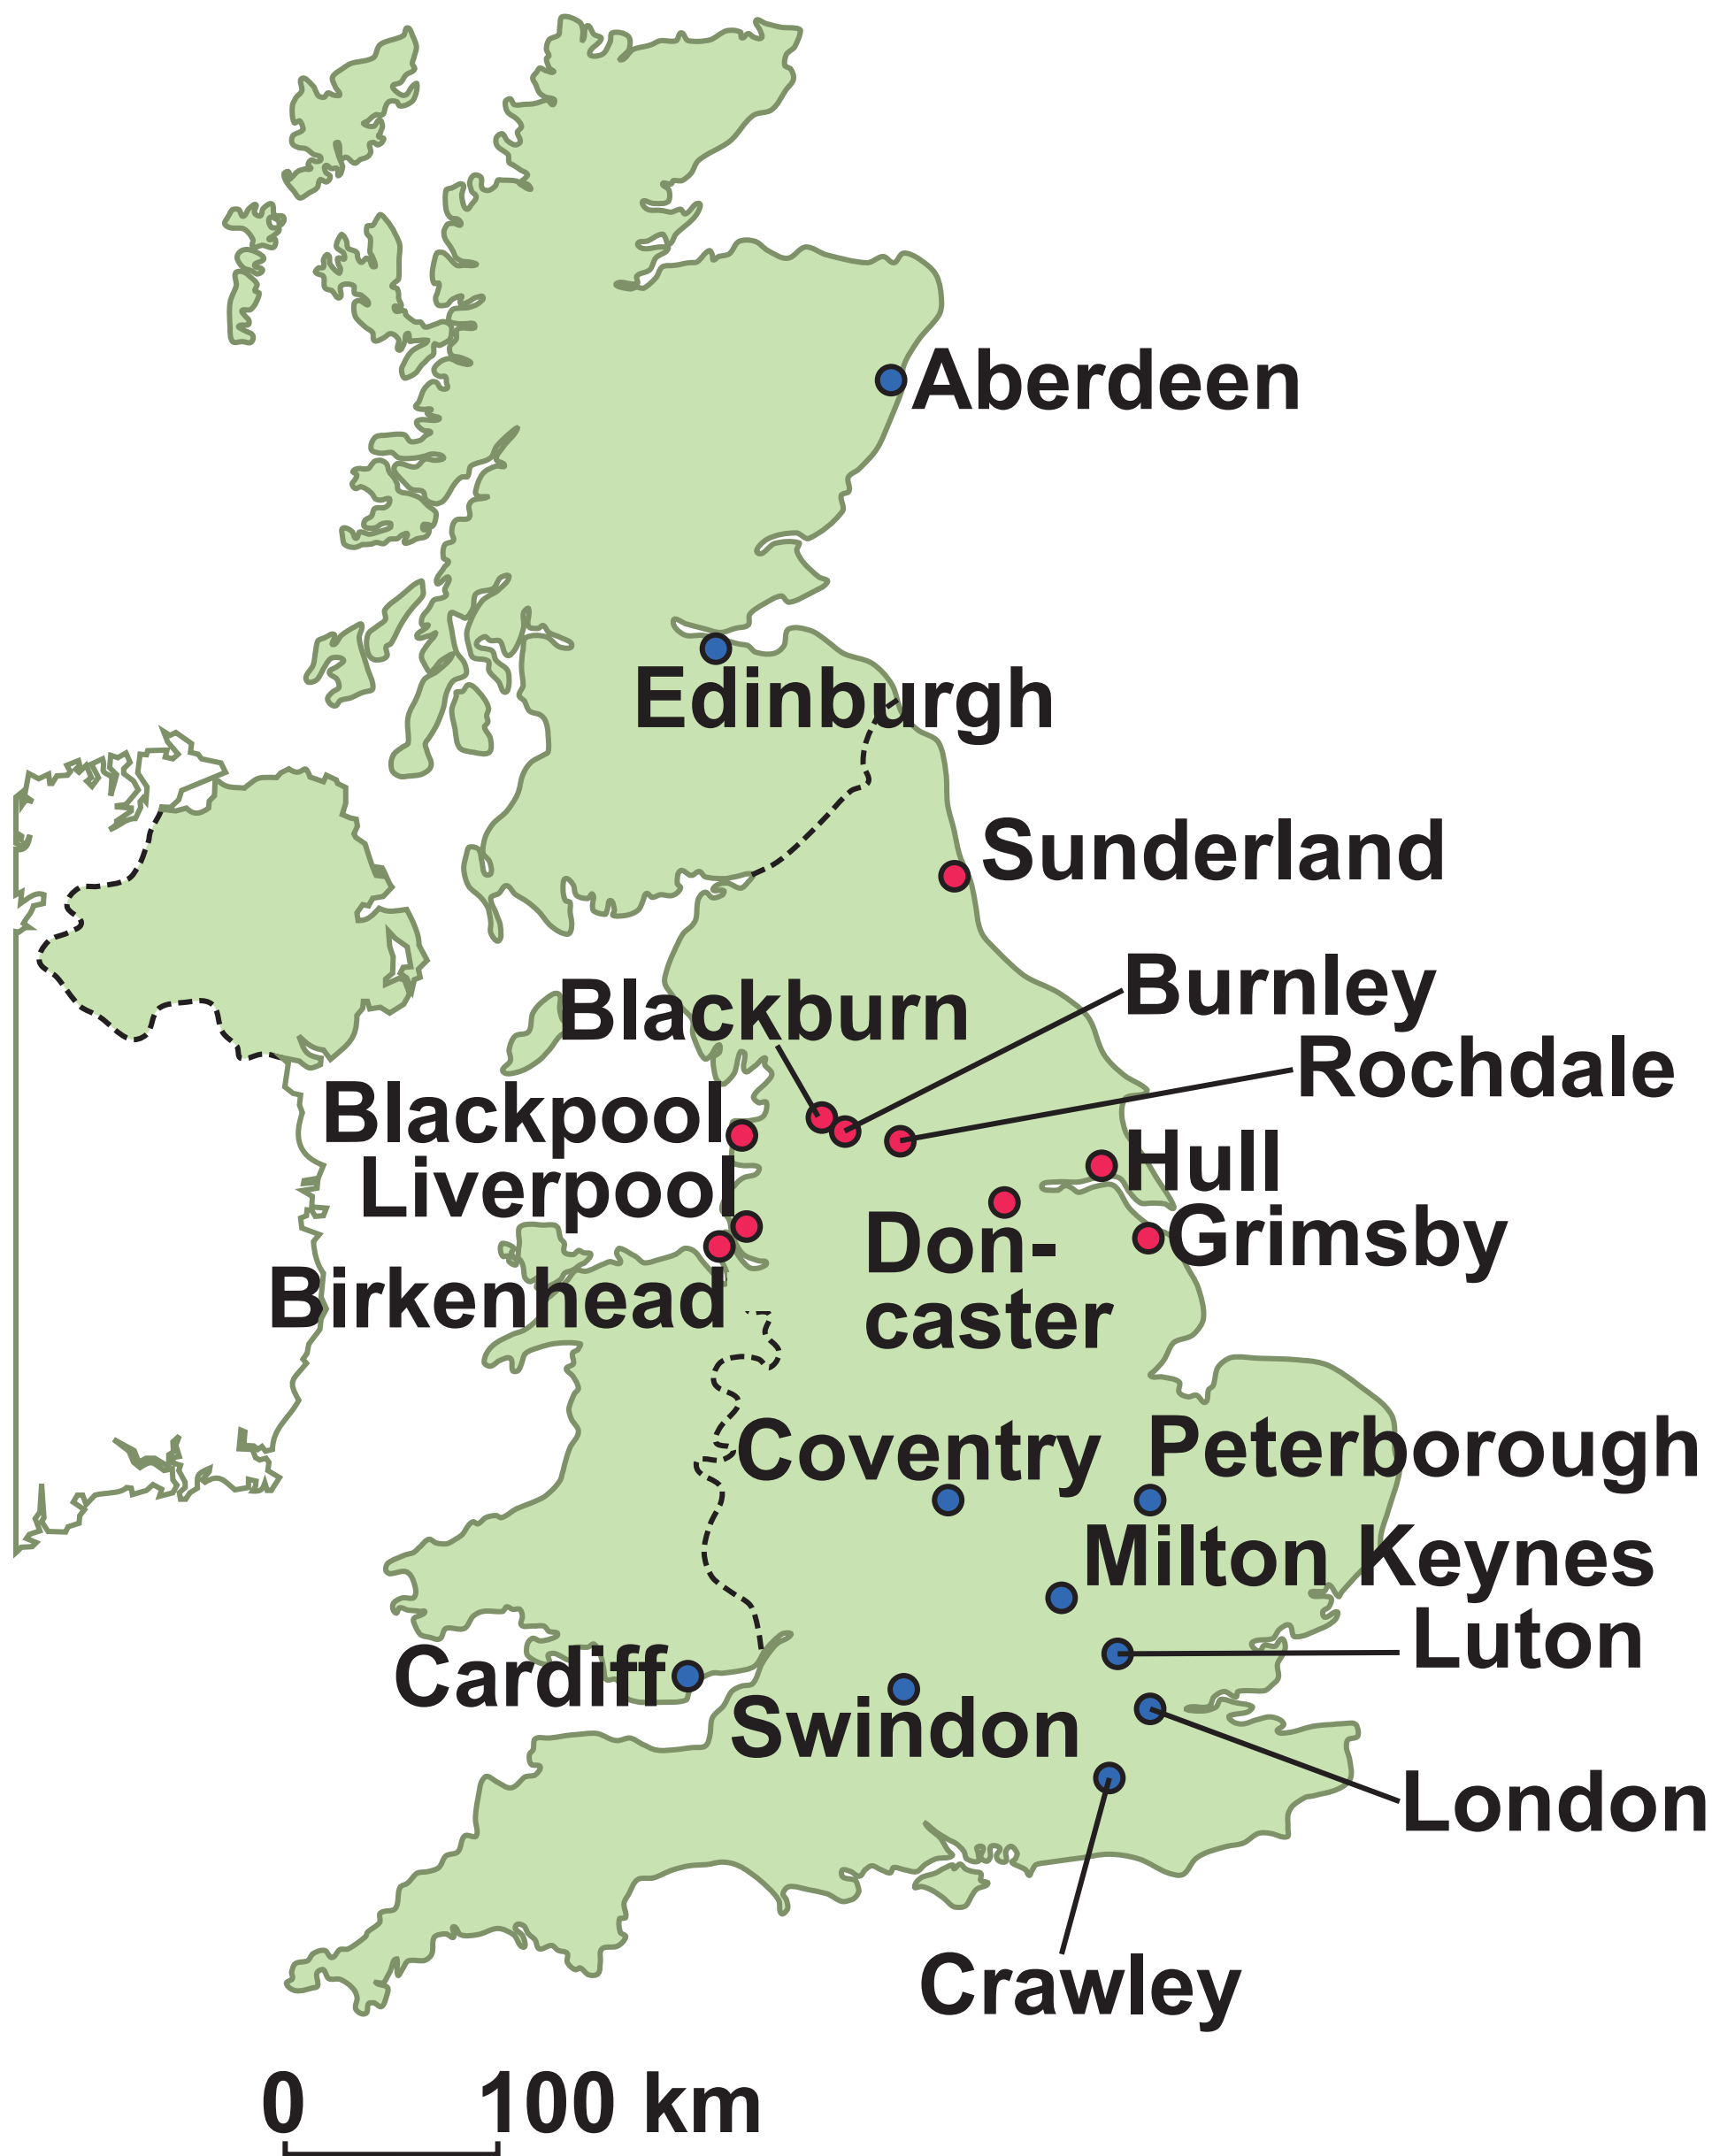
Aberdeen

Edinburgh

Sunderland

Burnley

Blackburn

Rochdale

Blackpool

Hull

Liverpool

Grimsby

Doncaster

Birkenhead

Coventry

Peterborough

Milton Keynes

Luton

Cardiff

Swindon

London

Crawley

0 100 km